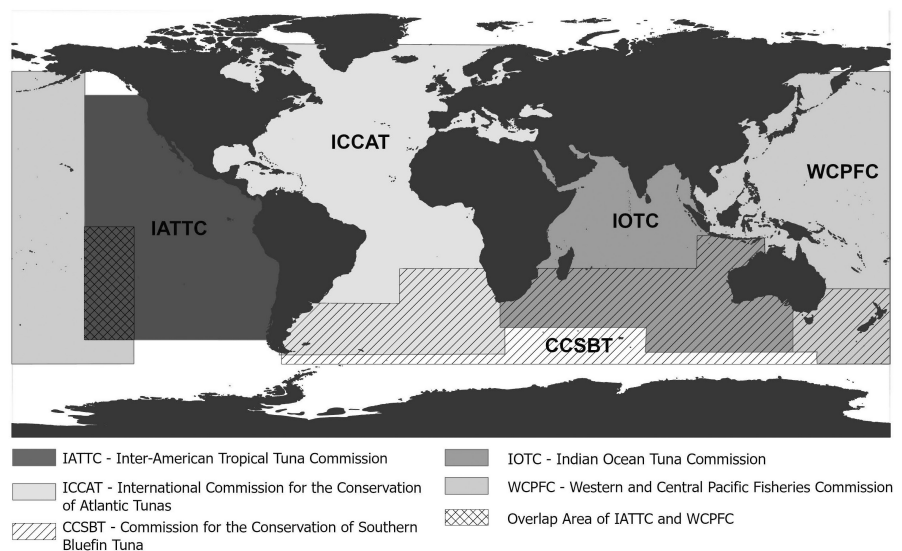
ICCAT

WCPFC

IATTC

IOTC

CCSBT

IATTC - Inter-American Tropical Tuna Commission

ICCAT - International Commission for the Conservation of Atlantic Tunas

CCSBT - Commission for the Conservation of Southern Bluefin Tuna

IOTC - Indian Ocean Tuna Commission

WCPFC - Western and Central Pacific Fisheries Commission

Overlap Area of IATTC and WCPFC